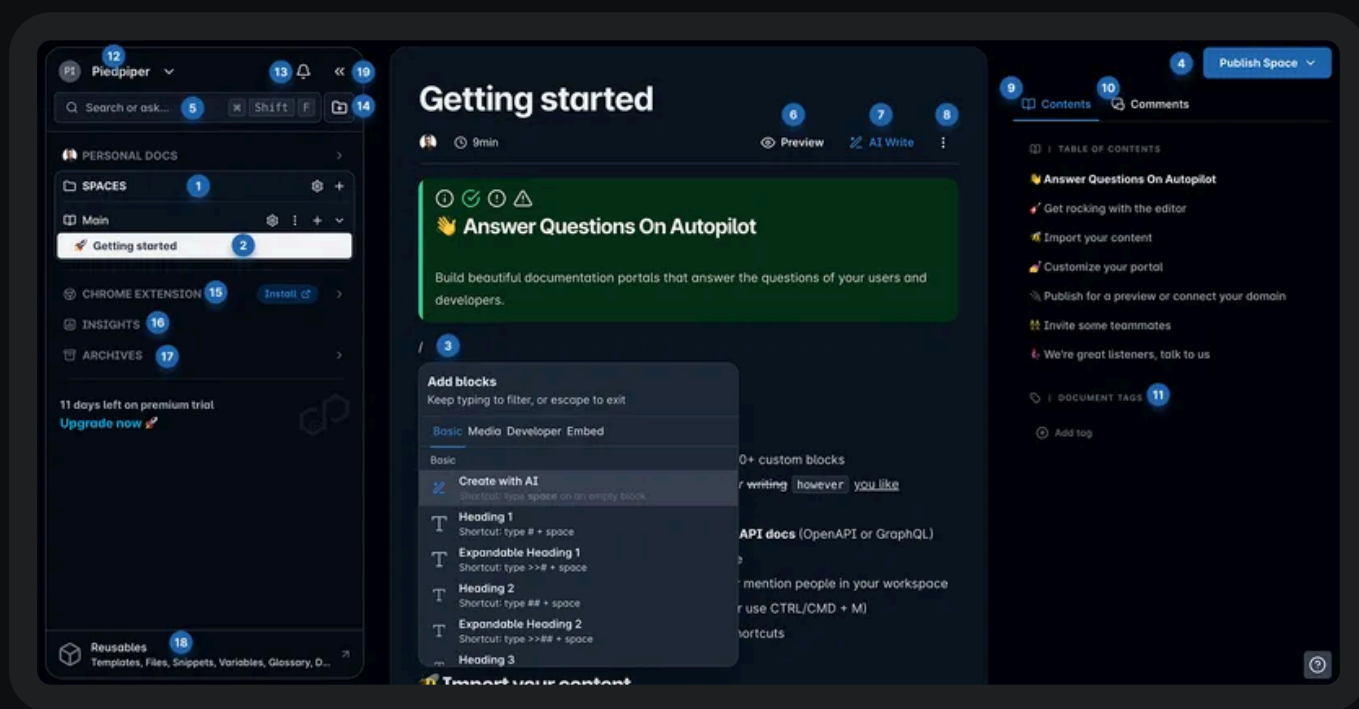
PI Piedpiper 12 13 « 19

Search or ask... 5 ⌘ Shift F 14

PERSONAL DOCS

SPACES 1

Main

🚀 Getting started 2

CHROME EXTENSION 15 Install

INSIGHTS 16

ARCHIVES 17

11 days left on premium trial
Upgrade now 🚀

Reusables 18
Templates, Files, Snippets, Variables, Glossary, D...

Getting started

9min

6 Preview 7 AI Write 8

👋 Answer Questions On Autopilot

Build beautiful documentation portals that answer the questions of your users and developers.

/ 3

Add blocks
Keep typing to filter, or escape to exit

Basic Media Developer Embed

Basic

Create with AI
Shortcut: type space on an empty block

Heading 1
Shortcut: type # + space

Expandable Heading 1
Shortcut: type >># + space

Heading 2
Shortcut: type ## + space

Expandable Heading 2
Shortcut: type >>## + space

Heading 3

0+ custom blocks

r ~~writing~~ `however` you like

API docs (OpenAPI or GraphQL)

e

r mention people in your workspace

r use CTRL/CMD + M)

hortcuts

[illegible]

4 Publish Space

9 Contents 10 Comments

TABLE OF CONTENTS

👋 Answer Questions On Autopilot

🎸 Get rocking with the editor

Import your content

💅 Customize your portal

Publish for a preview or connect your domain

Invite some teammates

We're great listeners, talk to us

DOCUMENT TAGS 11

Add tag